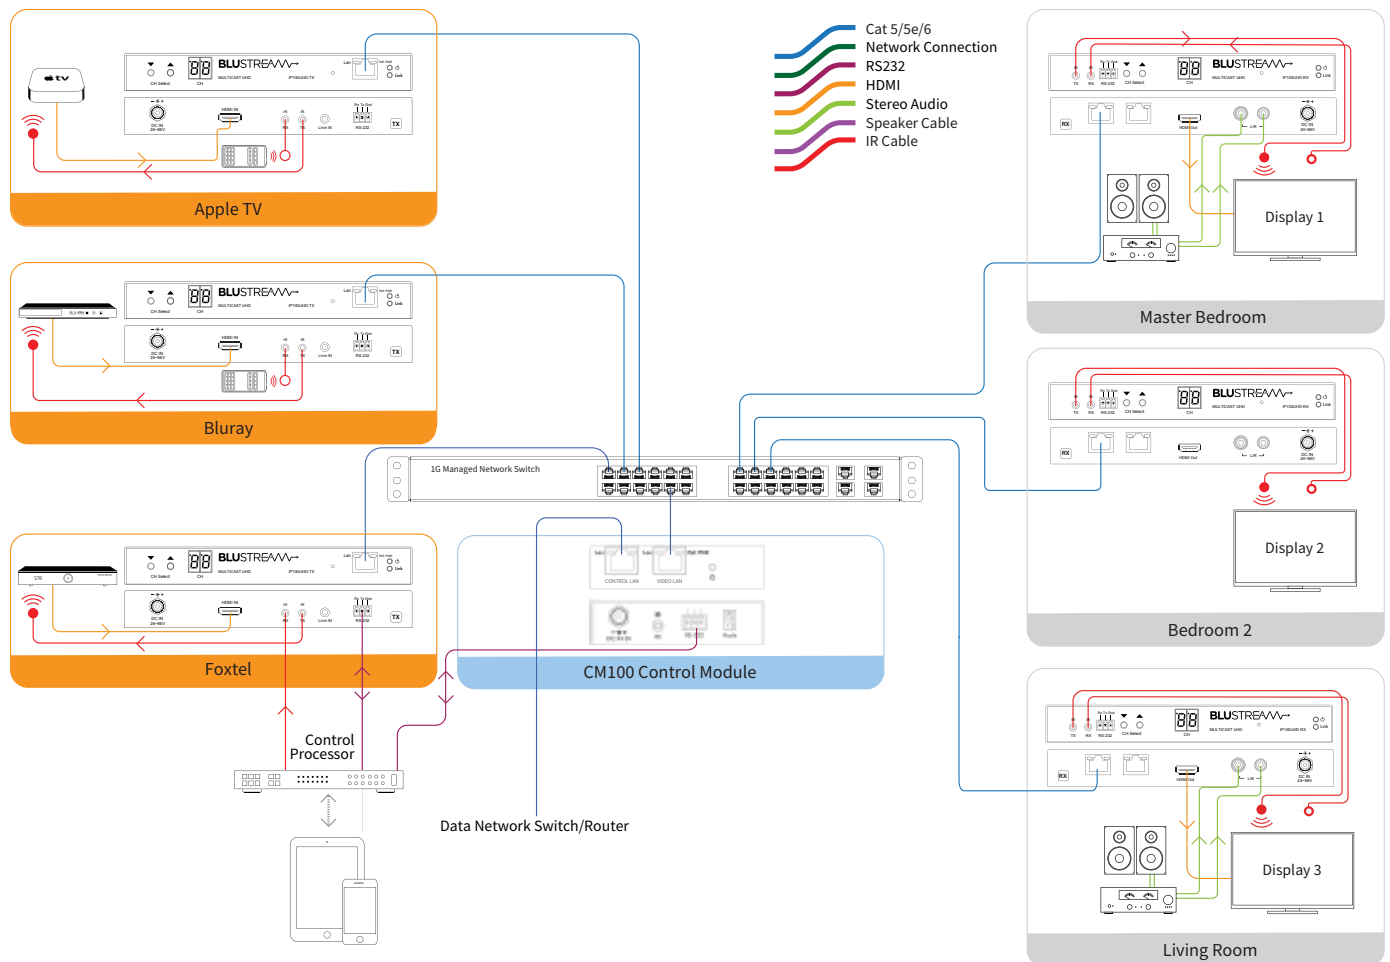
Cat 5/5e/6
Network Connection
RS232
HDMI
Stereo Audio
Speaker Cable
IR Cable

tv
BLUSTREAM
MULTICAST UHD
IP100UHD-TX
CH Select
CH
Lan
DC IN 24-48V
HDMI IN
IR RX
IR TX
Line IN
RS232
TX
Apple TV

BLUSTREAM
MULTICAST UHD
IP100UHD-TX
TX
Bluray

BLUSTREAM
MULTICAST UHD
IP100UHD-TX
STB
TX
Foxtel

1G Managed Network Switch

CONTROL LAN
VIDEO LAN
CM100 Control Module

Control Processor

Data Network Switch/Router

BLUSTREAM
MULTICAST UHD
IP100UHD-RX
RX
HDMI Out
L/R
Display 1
Master Bedroom

BLUSTREAM
MULTICAST UHD
IP100UHD-RX
RX
Display 2
Bedroom 2

BLUSTREAM
MULTICAST UHD
IP100UHD-RX
RX
Display 3
Living Room